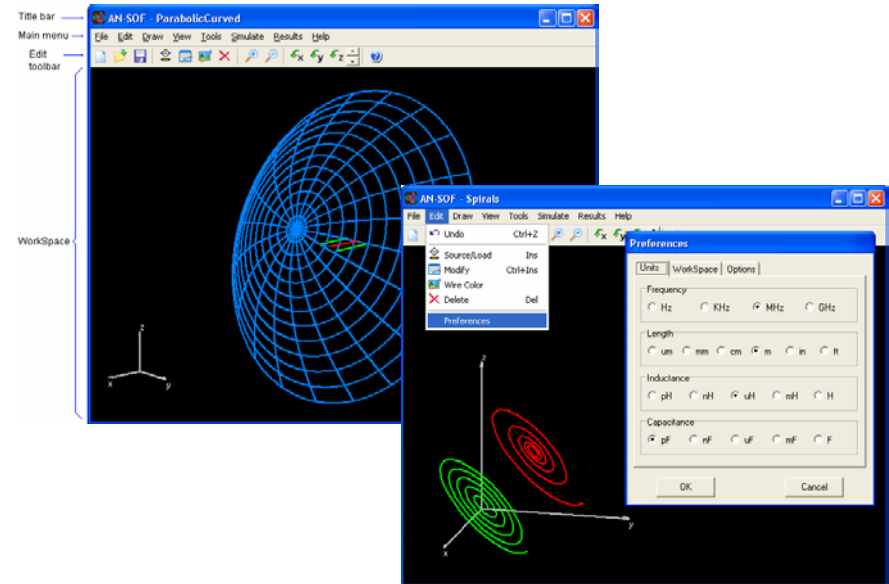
Title bar
Main menu
Edit toolbar
WorkSpace

AN-SOF - ParabolicCurved
File Edit Draw View Tools Simulate Results Help
z
x
y

AN-SOF - Spirals
File Edit Draw View Tools Simulate Results Help
Undo Ctrl+Z
Source/Load Ins
Modify Ctrl+Ins
Wire Color
Delete Del
Preferences
z
x

Preferences
Units WorkSpace Options
Frequency
Hz KHz MHz GHz
Length
um mm cm m in ft
Inductance
pH nH uH mH H
Capacitance
pF nF uF mF F
OK Cancel